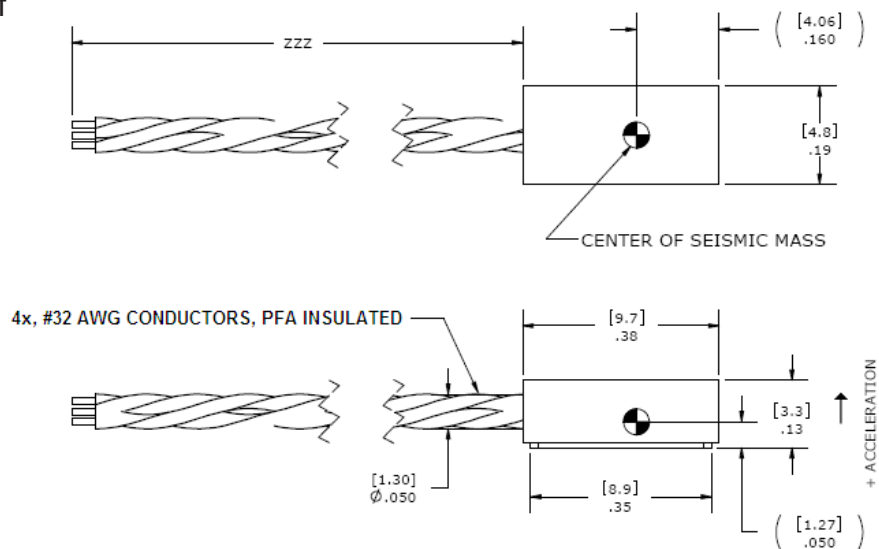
ZZZ

$\left( \begin{matrix} [4.06] \\ .160 \end{matrix} \right)$

[4.8]
.19

CENTER OF SEISMIC MASS

4x, #32 AWG CONDUCTORS, PFA INSULATED

[9.7]
.38

[3.3]
.13

+ ACCELERATION

[1.30]
Ø.050

[8.9]
.35

$\left( \begin{matrix} [1.27] \\ .050 \end{matrix} \right)$